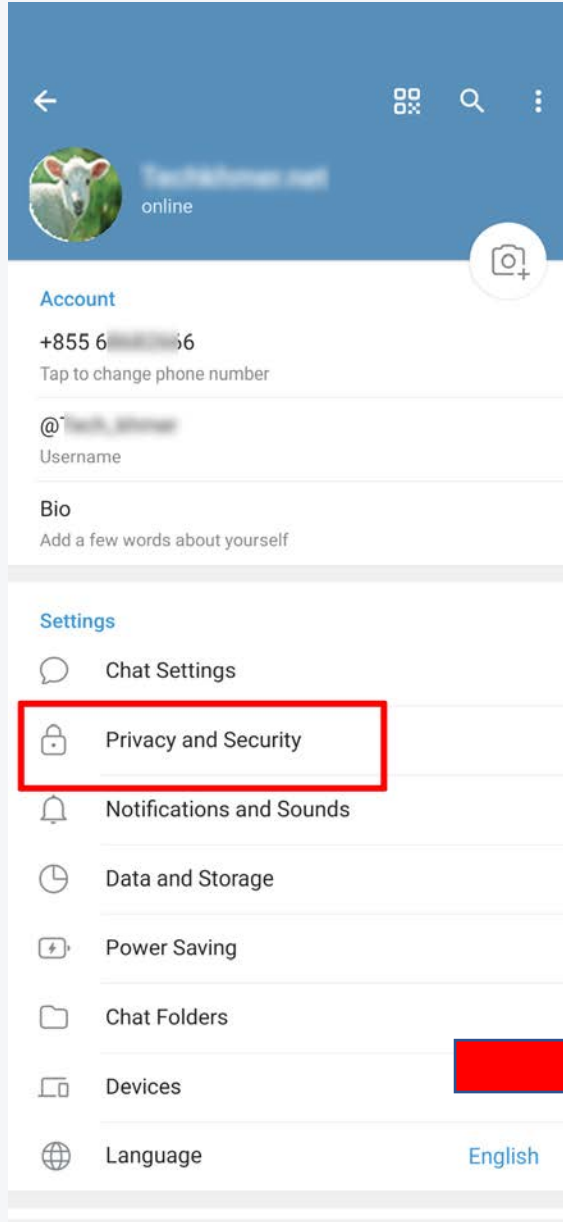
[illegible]
online

Account
+855 6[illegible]6
Tap to change phone number

@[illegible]
Username

Bio
Add a few words about yourself

Settings
Chat Settings
Privacy and Security
Notifications and Sounds
Data and Storage
Power Saving
Chat Folders
Devices
Language English